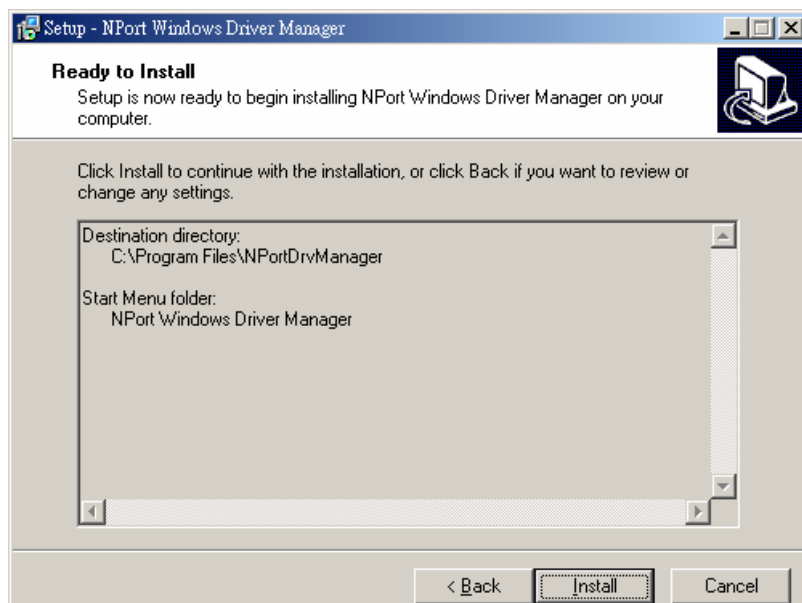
Setup - NPort Windows Driver Manager

Ready to Install
Setup is now ready to begin installing NPort Windows Driver Manager on your computer.

Click Install to continue with the installation, or click Back if you want to review or change any settings.

Destination directory:
C:\Program Files\NPortDrvManager

Start Menu folder:
NPort Windows Driver Manager

< Back Install Cancel